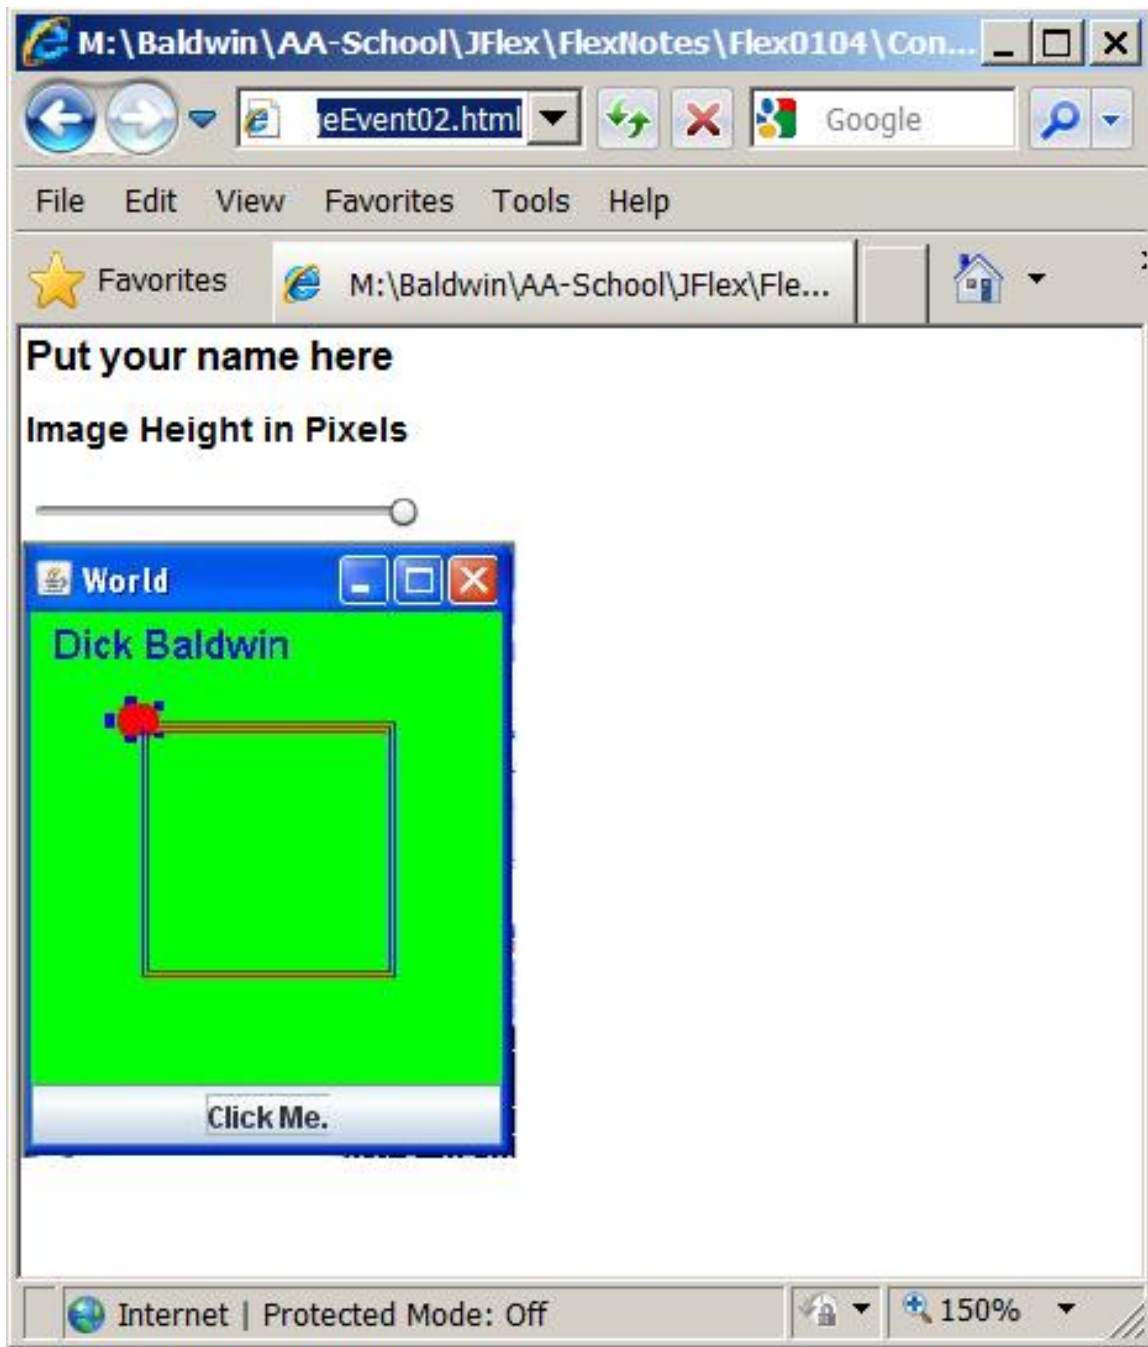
M:\Baldwin\AA-School\JFlex\FlexNotes\Flex0104\Con...

eEvent02.html

Google

File Edit View Favorites Tools Help

Favorites

M:\Baldwin\AA-School\JFlex\Fle...

Put your name here

Image Height in Pixels

World

Dick Baldwin

Click Me.

Internet | Protected Mode: Off

150%